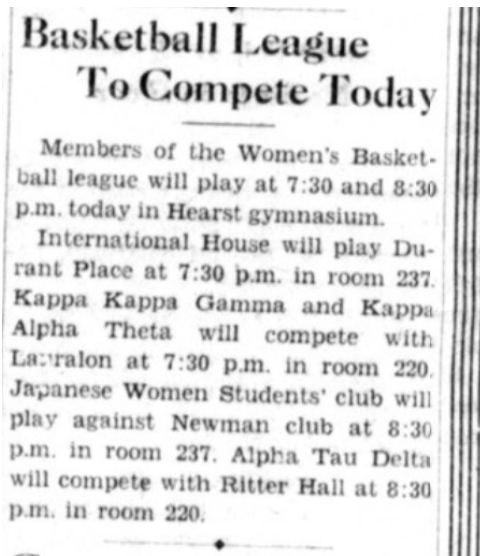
Basketball League To Compete Today

Members of the Women's Basketball league will play at 7:30 and 8:30 p.m. today in Hearst gymnasium.

International House will play Durant Place at 7:30 p.m. in room 237. Kappa Kappa Gamma and Kappa Alpha Theta will compete with Lauralon at 7:30 p.m. in room 220. Japanese Women Students' club will play against Newman club at 8:30 p.m. in room 237. Alpha Tau Delta will compete with Ritter Hall at 8:30 p.m. in room 220.